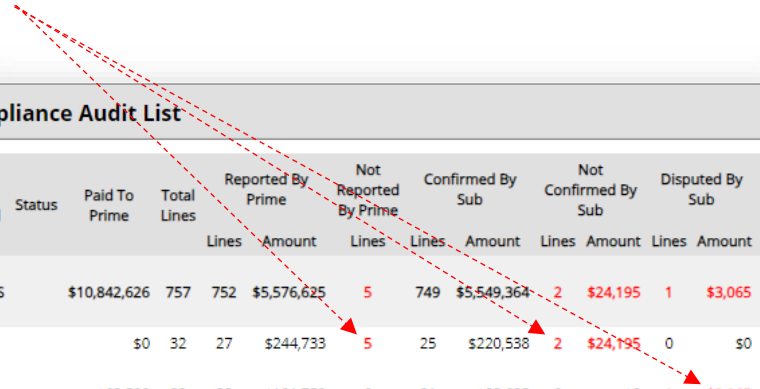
pliance Audit List

| | Status | Paid To Prime | Total Lines | Reported By Prime Lines | Reported By Prime Amount | Not Reported By Prime Lines | Confirmed By Sub Lines | Confirmed By Sub Amount | Not Confirmed By Sub Lines | Not Confirmed By Sub Amount | Disputed By Sub Lines | Disputed By Sub Amount |
|---|---|---|---|---|---|---|---|---|---|---|---|---|
| 5 | | $10,842,626 | 757 | 752 | $5,576,625 | 5 | 749 | $5,549,364 | 2 | $24,195 | 1 | $3,065 |
| | | $0 | 32 | 27 | $244,733 | 5 | 25 | $220,538 | 2 | $24,195 | 0 | $0 |
| | | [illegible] | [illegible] | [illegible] | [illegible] | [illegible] | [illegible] | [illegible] | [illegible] | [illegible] | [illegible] | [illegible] |